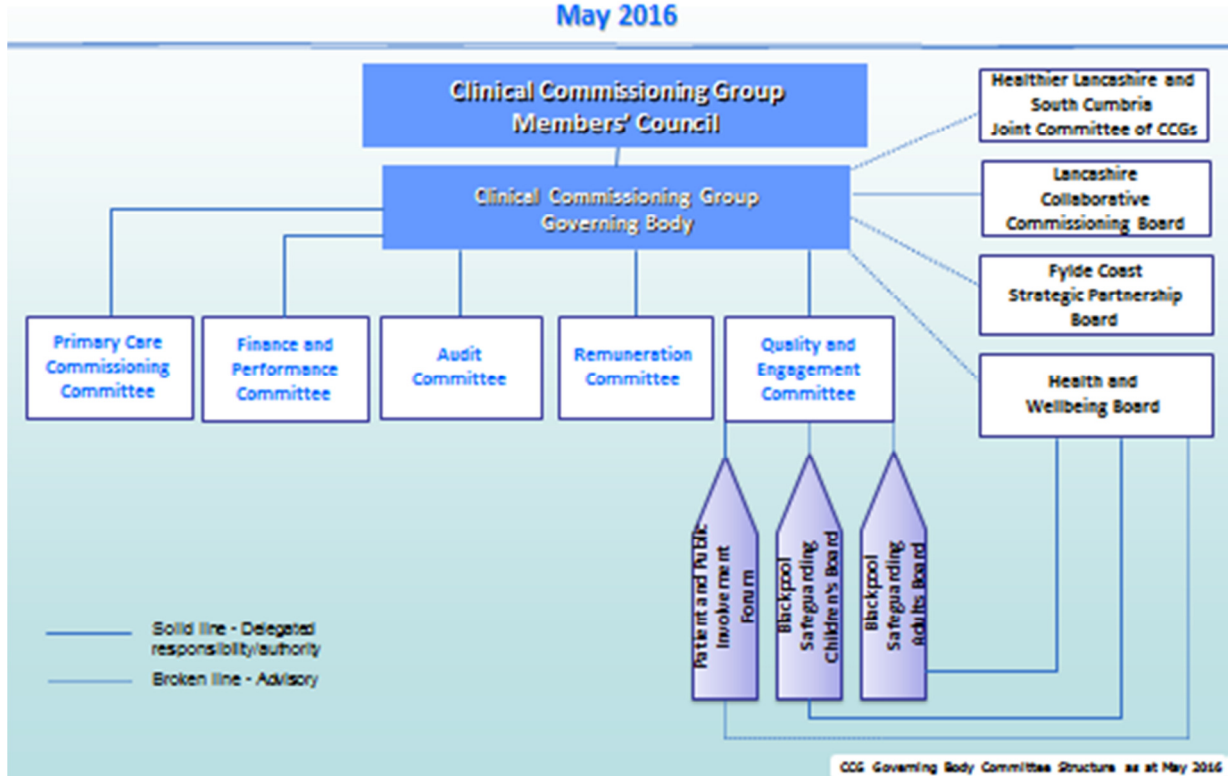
May 2016

Clinical Commissioning Group Members' Council

Clinical Commissioning Group Governing Body

Healthier Lancashire and South Cumbria Joint Committee of CCGs

Lancashire Collaborative Commissioning Board

Fylde Coast Strategic Partnership Board

Health and Wellbeing Board

Primary Care Commissioning Committee

Finance and Performance Committee

Audit Committee

Remuneration Committee

Quality and Engagement Committee

Patient and Public Involvement Forum

Blackpool Safeguarding Children's Board

Blackpool Safeguarding Adults Board

Solid line - Delegated responsibility/authority

Broken line - Advisory

CCG Governing Body Committee Structure as at May 2016